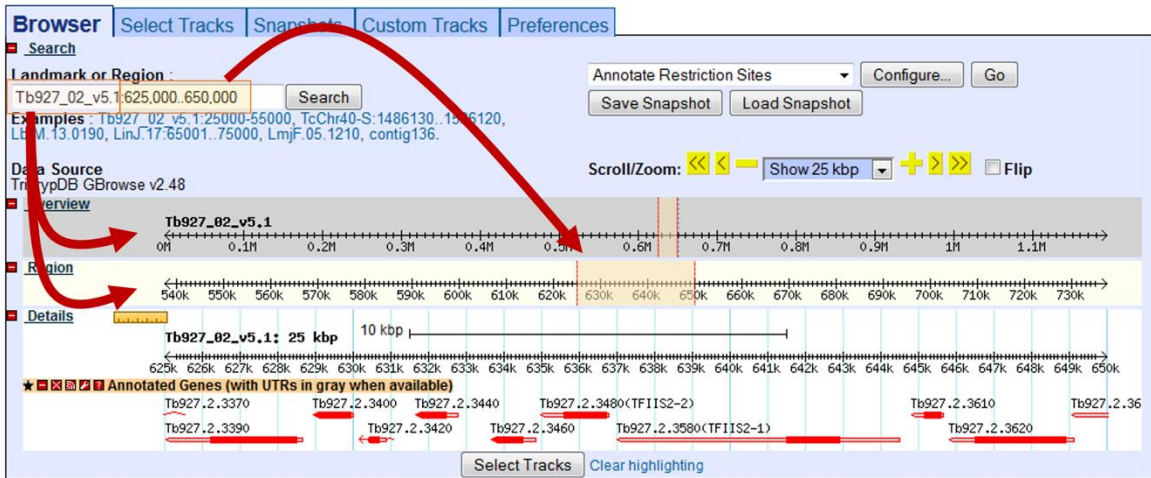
Browser | Select Tracks | Snapshots | Custom Tracks | Preferences

Search

Landmark or Region :

Tb927_02_v5.1:625,000..650,000 Search

Examples : Tb927_02_v5.1:25000-55000, TcChr40-S:1486130..1516120, LbrM.13.0190, LinJ.17:65001..75000, LmjF.05.1210, contig136.

Annotate Restriction Sites Configure... Go

Save Snapshot Load Snapshot

Data Source
TriTrypDB GBrowse v2.48

Scroll/Zoom: Show 25 kbp Flip

Overview

Tb927_02_v5.1

0M 0.1M 0.2M 0.3M 0.4M 0.5M 0.6M 0.7M 0.8M 0.9M 1M 1.1M

Region

540k 550k 560k 570k 580k 590k 600k 610k 620k 630k 640k 650k 660k 670k 680k 690k 700k 710k 720k 730k

Details

Tb927_02_v5.1: 25 kbp 10 kbp

625k 626k 627k 628k 629k 630k 631k 632k 633k 634k 635k 636k 637k 638k 639k 640k 641k 642k 643k 644k 645k 646k 647k 648k 649k 650k

Annotated Genes (with UTRs in gray when available)

Tb927.2.3370 Tb927.2.3400 Tb927.2.3440 Tb927.2.3480(TFIIS2-2) Tb927.2.3610 Tb927.2.36

Tb927.2.3390 Tb927.2.3420 Tb927.2.3460 Tb927.2.3580(TFIIS2-1) Tb927.2.3620

Select Tracks Clear highlighting